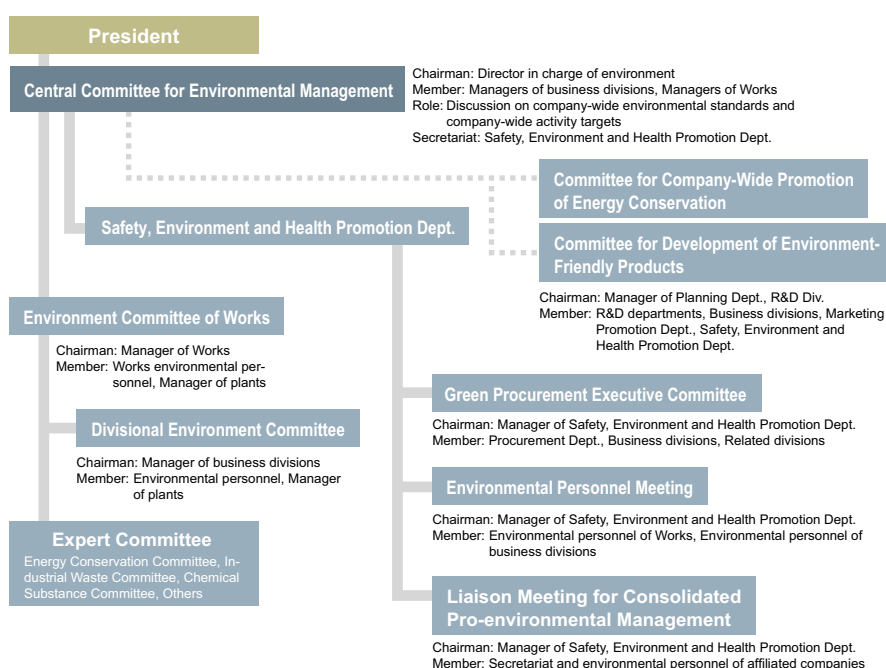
President

Central Committee for Environmental Management

Chairman: Director in charge of environment
Member: Managers of business divisions, Managers of Works
Role: Discussion on company-wide environmental standards and company-wide activity targets
Secretariat: Safety, Environment and Health Promotion Dept.

Committee for Company-Wide Promotion of Energy Conservation

Safety, Environment and Health Promotion Dept.

Committee for Development of Environment-Friendly Products

Chairman: Manager of Planning Dept., R&D Div.
Member: R&D departments, Business divisions, Marketing Promotion Dept., Safety, Environment and Health Promotion Dept.

Environment Committee of Works

Chairman: Manager of Works
Member: Works environmental personnel, Manager of plants

Green Procurement Executive Committee

Chairman: Manager of Safety, Environment and Health Promotion Dept.
Member: Procurement Dept., Business divisions, Related divisions

Divisional Environment Committee

Chairman: Manager of business divisions
Member: Environmental personnel, Manager of plants

Environmental Personnel Meeting

Chairman: Manager of Safety, Environment and Health Promotion Dept.
Member: Environmental personnel of Works, Environmental personnel of business divisions

Expert Committee
Energy Conservation Committee, Industrial Waste Committee, Chemical Substance Committee, Others

Liaison Meeting for Consolidated Pro-environmental Management

Chairman: Manager of Safety, Environment and Health Promotion Dept.
Member: Secretariat and environmental personnel of affiliated companies